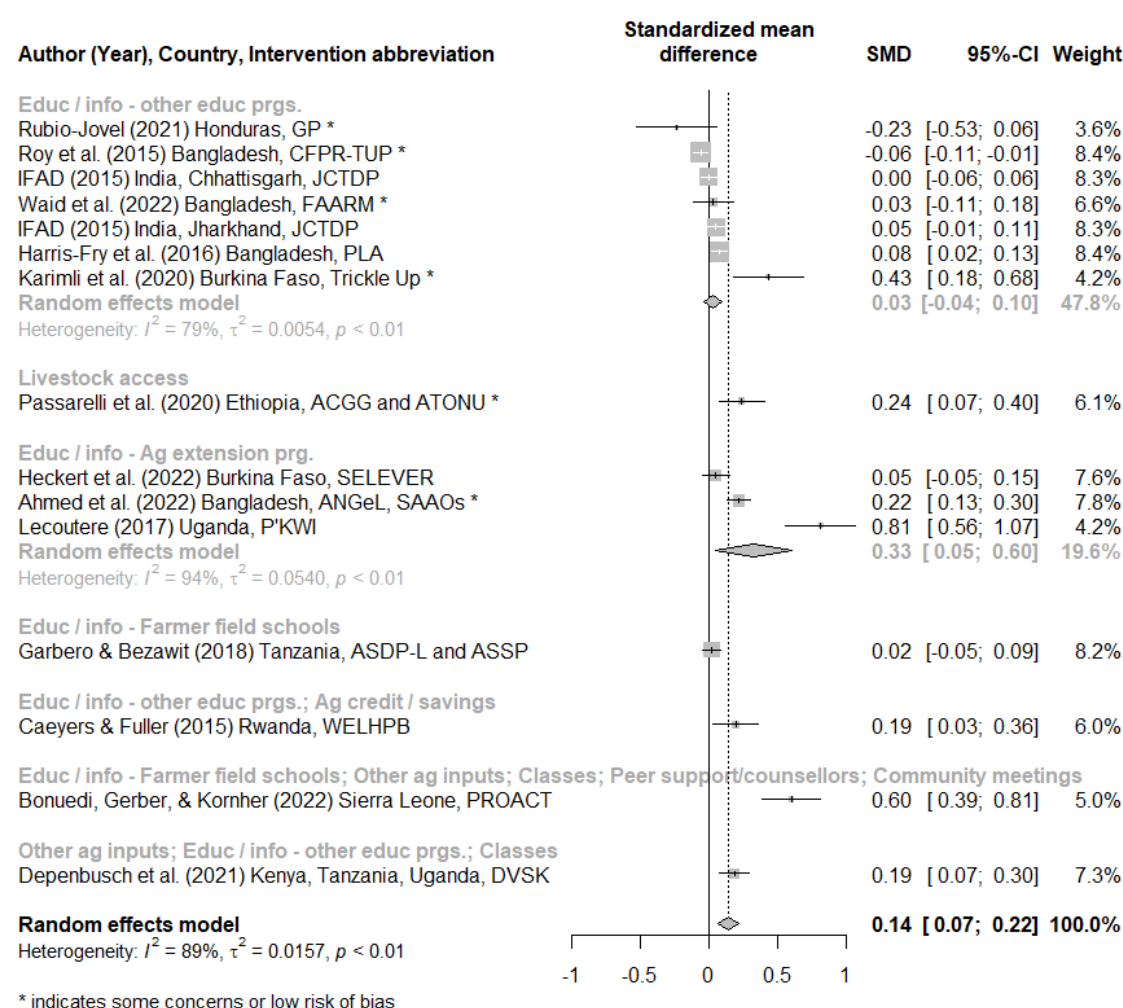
| Author (Year), Country, Intervention abbreviation | Standardized mean difference | SMD | 95%-CI | Weight |
|---|---|---|---|---|
| **Educ / info - other educ prgs.** | | | | |
| Rubio-Jovel (2021) Honduras, GP * | | -0.23 | [-0.53; 0.06] | 3.6% |
| Roy et al. (2015) Bangladesh, CFPR-TUP * | | -0.06 | [-0.11; -0.01] | 8.4% |
| IFAD (2015) India, Chhattisgarh, JCTDP | | 0.00 | [-0.06; 0.06] | 8.3% |
| Waid et al. (2022) Bangladesh, FAARM * | | 0.03 | [-0.11; 0.18] | 6.6% |
| IFAD (2015) India, Jharkhand, JCTDP | | 0.05 | [-0.01; 0.11] | 8.3% |
| Harris-Fry et al. (2016) Bangladesh, PLA | | 0.08 | [0.02; 0.13] | 8.4% |
| Karimli et al. (2020) Burkina Faso, Trickle Up * | | 0.43 | [0.18; 0.68] | 4.2% |
| **Random effects model** | | **0.03** | **[-0.04; 0.10]** | **47.8%** |
| Heterogeneity: $I^2 = 79\%$, $\tau^2 = 0.0054$, $p < 0.01$ | | | | |
| **Livestock access** | | | | |
| Passarelli et al. (2020) Ethiopia, ACGG and ATONU * | | 0.24 | [0.07; 0.40] | 6.1% |
| **Educ / info - Ag extension prg.** | | | | |
| Heckert et al. (2022) Burkina Faso, SELEVER | | 0.05 | [-0.05; 0.15] | 7.6% |
| Ahmed et al. (2022) Bangladesh, ANGeL, SAAOs * | | 0.22 | [0.13; 0.30] | 7.8% |
| Lecoutere (2017) Uganda, P'KWI | | 0.81 | [0.56; 1.07] | 4.2% |
| **Random effects model** | | **0.33** | **[0.05; 0.60]** | **19.6%** |
| Heterogeneity: $I^2 = 94\%$, $\tau^2 = 0.0540$, $p < 0.01$ | | | | |
| **Educ / info - Farmer field schools** | | | | |
| Garbero & Bezawit (2018) Tanzania, ASDP-L and ASSP | | 0.02 | [-0.05; 0.09] | 8.2% |
| **Educ / info - other educ prgs.; Ag credit / savings** | | | | |
| Caeyers & Fuller (2015) Rwanda, WELHPB | | 0.19 | [0.03; 0.36] | 6.0% |
| **Educ / info - Farmer field schools; Other ag inputs; Classes; Peer support/counsellors; Community meetings** | | | | |
| Bonuedi, Gerber, & Kornher (2022) Sierra Leone, PROACT | | 0.60 | [0.39; 0.81] | 5.0% |
| **Other ag inputs; Educ / info - other educ prgs.; Classes** | | | | |
| Depenbusch et al. (2021) Kenya, Tanzania, Uganda, DVSK | | 0.19 | [0.07; 0.30] | 7.3% |
| **Random effects model** | | **0.14** | **[0.07; 0.22]** | **100.0%** |
| Heterogeneity: $I^2 = 89\%$, $\tau^2 = 0.0157$, $p < 0.01$ | | | | |

-1 -0.5 0 0.5 1

* indicates some concerns or low risk of bias